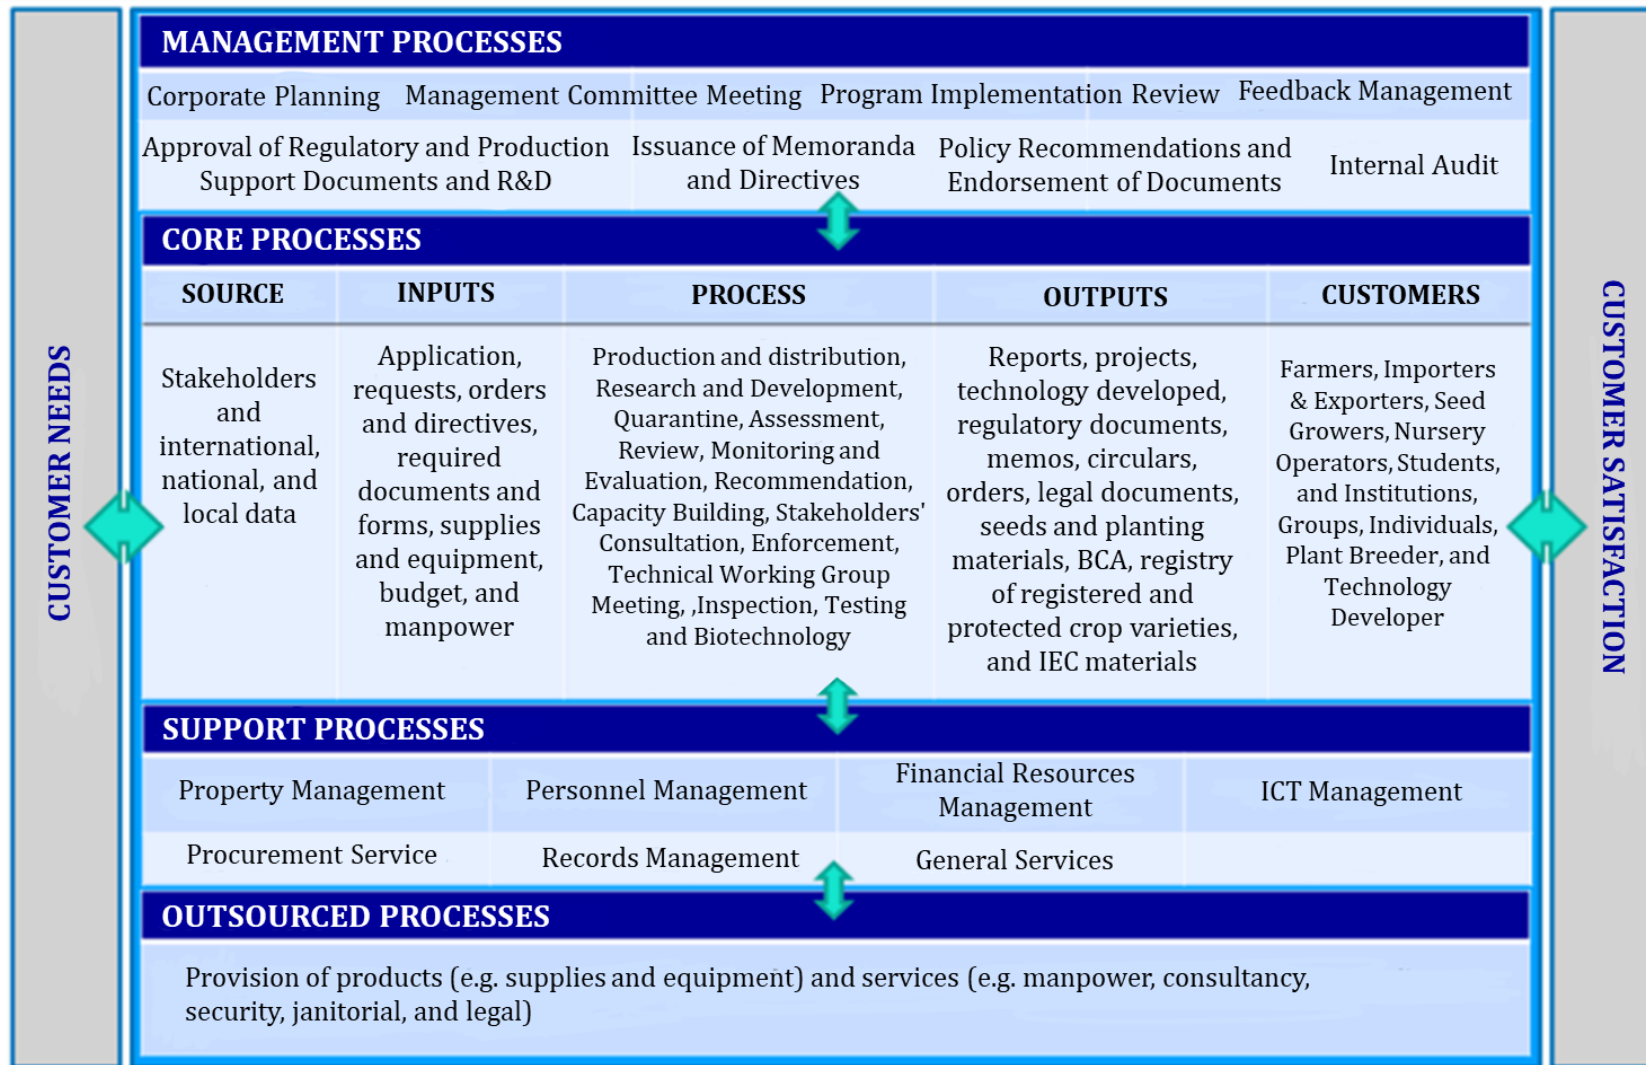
CUSTOMER NEEDS

MANAGEMENT PROCESSES

Corporate Planning | Management Committee Meeting | Program Implementation Review | Feedback Management

Approval of Regulatory and Production Support Documents and R&D | Issuance of Memoranda and Directives | Policy Recommendations and Endorsement of Documents | Internal Audit

CORE PROCESSES

| SOURCE | INPUTS | PROCESS | OUTPUTS | CUSTOMERS |
|---|---|---|---|---|
| Stakeholders and international, national, and local data | Application, requests, orders and directives, required documents and forms, supplies and equipment, budget, and manpower | Production and distribution, Research and Development, Quarantine, Assessment, Review, Monitoring and Evaluation, Recommendation, Capacity Building, Stakeholders' Consultation, Enforcement, Technical Working Group Meeting, ,Inspection, Testing and Biotechnology | Reports, projects, technology developed, regulatory documents, memos, circulars, orders, legal documents, seeds and planting materials, BCA, registry of registered and protected crop varieties, and IEC materials | Farmers, Importers & Exporters, Seed Growers, Nursery Operators, Students, and Institutions, Groups, Individuals, Plant Breeder, and Technology Developer |

SUPPORT PROCESSES

Property Management | Personnel Management | Financial Resources Management | ICT Management

Procurement Service | Records Management | General Services

OUTSOURCED PROCESSES

Provision of products (e.g. supplies and equipment) and services (e.g. manpower, consultancy, security, janitorial, and legal)

CUSTOMER SATISFACTION